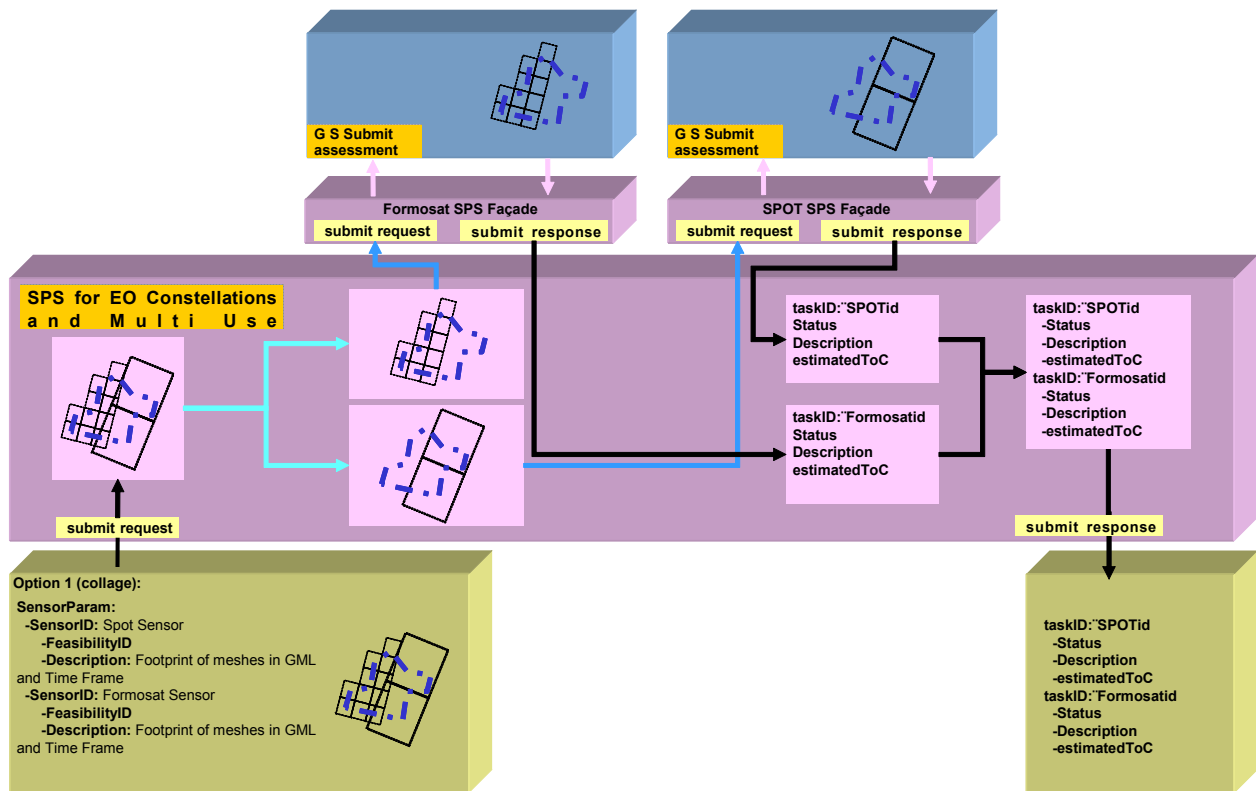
G S Submit assessment

G S Submit assessment

Formosat SPS Façade

submit request

submit response

SPOT SPS Façade

submit request

submit response

SPS for EO Constellations and Multi Use

taskID:¨SPOTid
Status
Description
estimatedToC

taskID:¨Formosatid
Status
Description
estimatedToC

taskID:¨SPOTid
-Status
-Description
-estimatedToC
taskID:¨Formosatid
-Status
-Description
-estimatedToC

submit request

submit response

Option 1 (collage):

SensorParam:
-SensorID: Spot Sensor
-FeasibilityID
-Description: Footprint of meshes in GML and Time Frame
-SensorID: Formosat Sensor
-FeasibilityID
-Description: Footprint of meshes in GML and Time Frame

taskID:¨SPOTid
-Status
-Description
-estimatedToC
taskID:¨Formosatid
-Status
-Description
-estimatedToC